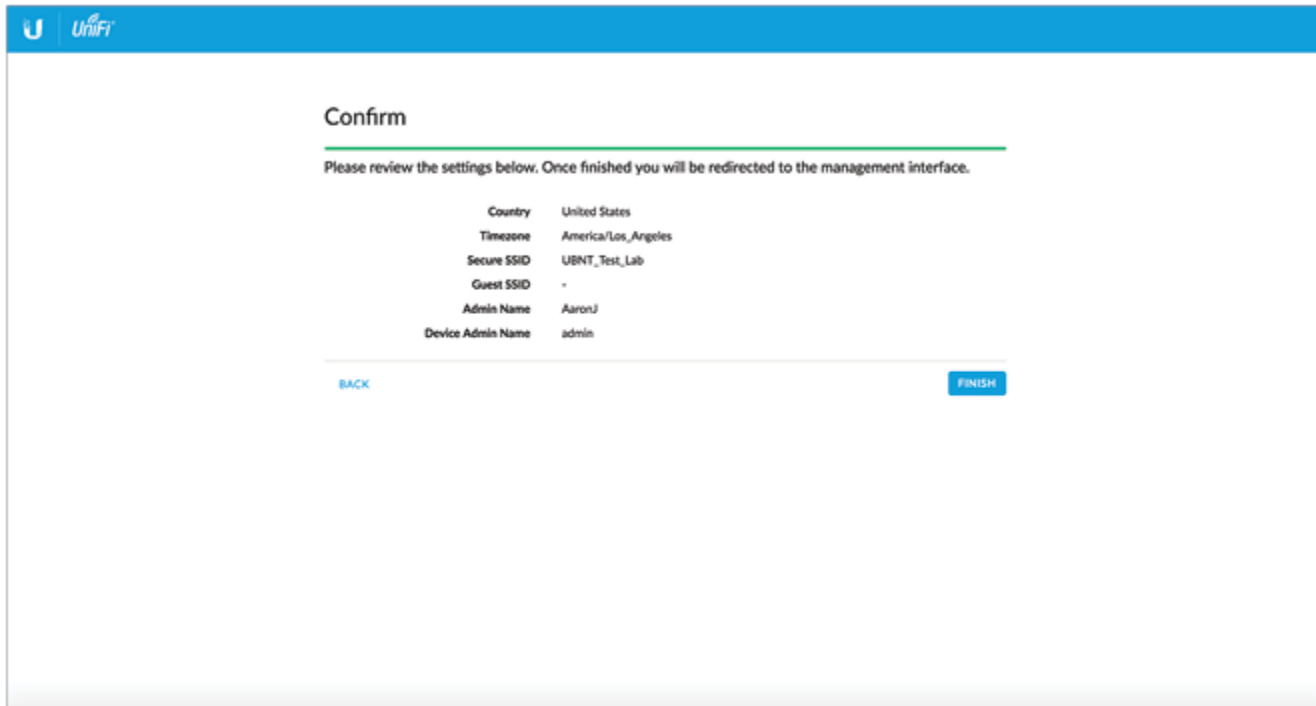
U UniFi

Confirm

Please review the settings below. Once finished you will be redirected to the management interface.

| | |
|---|---|
| Country | United States |
| Timezone | America/Los_Angeles |
| Secure SSID | UBNT_Test_Lab |
| Guest SSID | - |
| Admin Name | AaronJ |
| Device Admin Name | admin |

BACK

FINISH